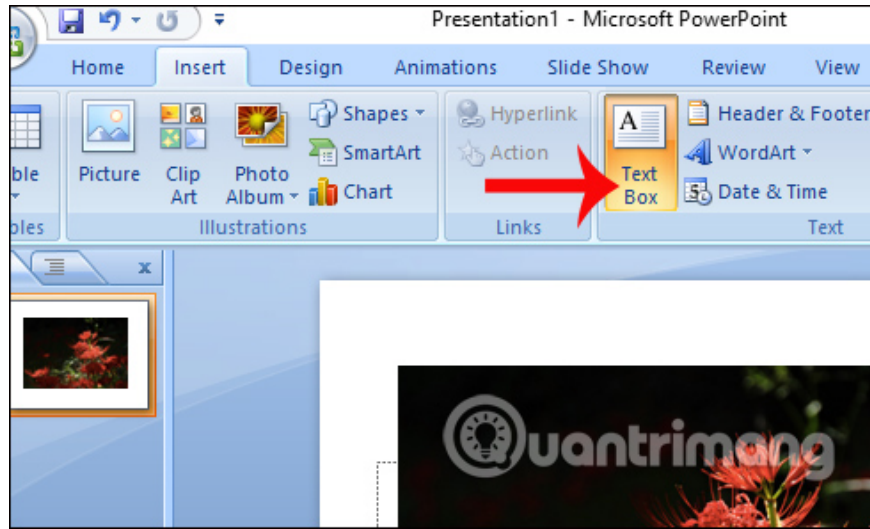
Presentation1 - Microsoft PowerPoint

Home Insert Design Animations Slide Show Review View

ble
bles

Picture Clip Art Photo Album Shapes SmartArt Chart
Illustrations

Hyperlink Action
Links

Text Box Header & Footer WordArt Date & Time
Text

x

Quantrimang